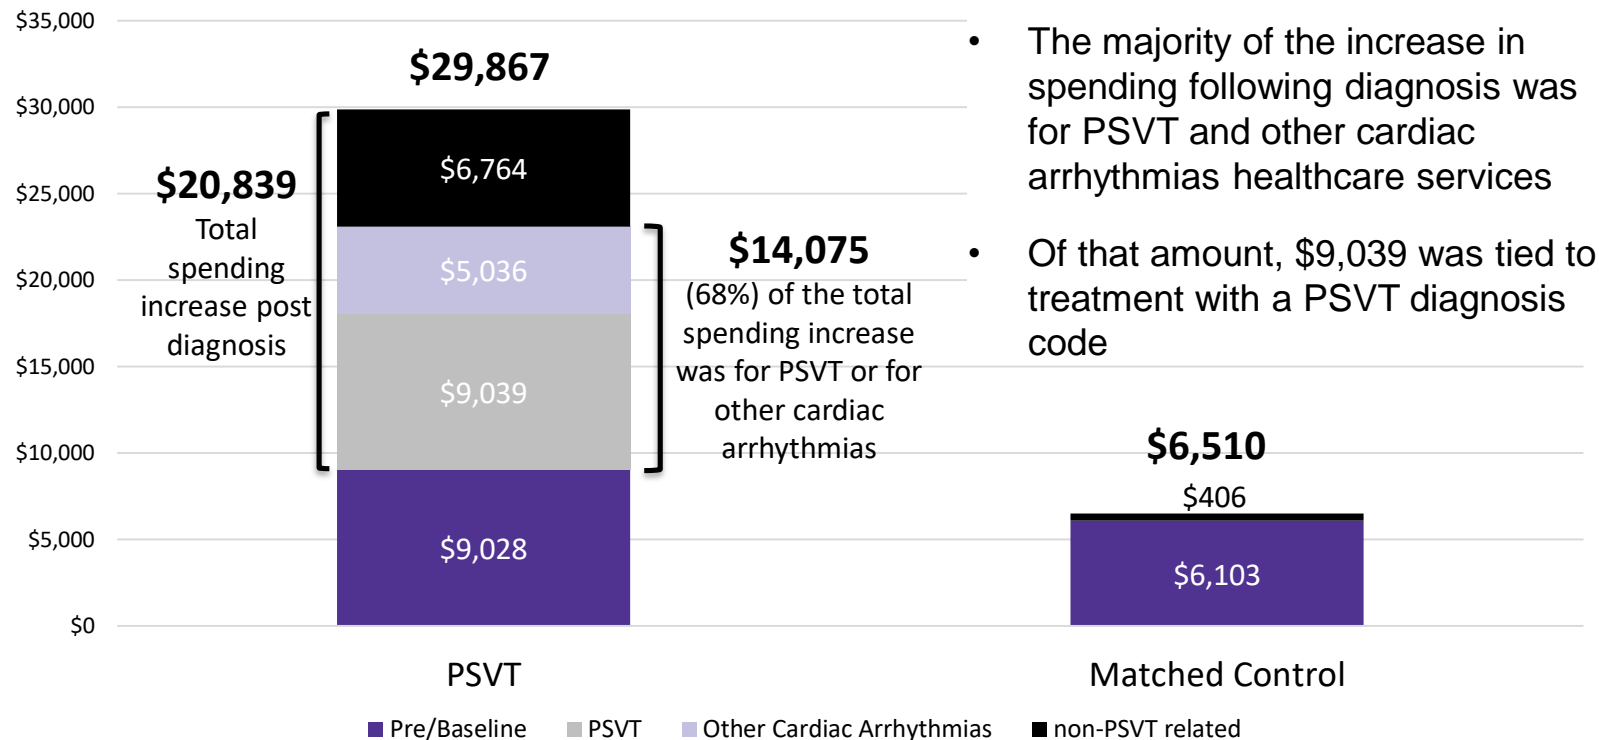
$35,000
$30,000
$25,000
$20,000
$15,000
$10,000
$5,000
$0

$29,867

$20,839
Total spending increase post diagnosis

$6,764
$5,036
$9,039
$9,028

$14,075
(68%) of the total spending increase was for PSVT or for other cardiac arrhythmias

$6,510
$406
$6,103

PSVT
Matched Control

Pre/Baseline   PSVT   Other Cardiac Arrhythmias   non-PSVT related

• The majority of the increase in spending following diagnosis was for PSVT and other cardiac arrhythmias healthcare services

• Of that amount, $9,039 was tied to treatment with a PSVT diagnosis code